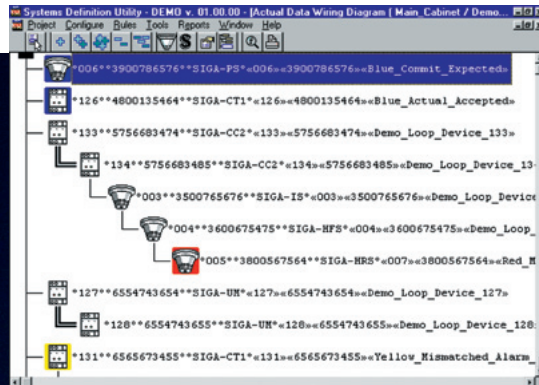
Systems Definition Utility - DEMO v. 01.00.00 - [Actual Data Wiring Diagram ( Main_Cabinet / Demo...

Project Configure Rules Tools Reports Window Help

*006**3900786576**SIGA-PS*«006»«3900786576»«Blue_Commit_Expected»

*126**4800135464**SIGA-CT1*«126»«4800135464»«Blue_Actual_Accepted»

*133**5756683474**SIGA-CC2*«133»«5756683474»«Demo_Loop_Device_133»

*134**5756683485**SIGA-CC2*«134»«5756683485»«Demo_Loop_Device_13

*003**3500765676**SIGA-IS*«003»«3500765676»«Demo_Loop_Device

*004**3600675475**SIGA-HFS*«004»«3600675475»«Demo_Loop_

*005**3800567564**SIGA-HRS*«007»«3800567564»«Red_M

*127**6554743654**SIGA-UM*«127»«6554743654»«Demo_Loop_Device_127»

*128**6554743655**SIGA-UM*«128»«6554743655»«Demo_Loop_Device_128

*131**6565673455**SIGA-CT1*«131»«6565673455»«Yellow_Mismatched_Alarm_